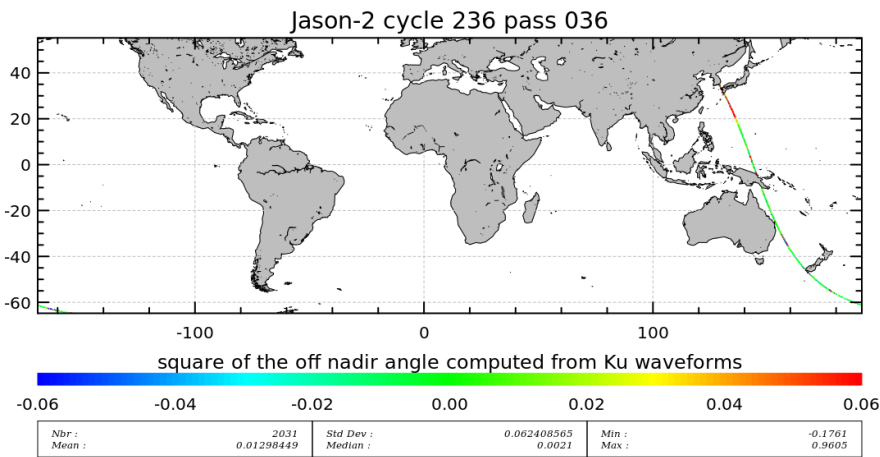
Jason-2 cycle 236 pass 036

40
20
0
-20
-40
-60

-100
0
100

square of the off nadir angle computed from Ku waveforms

-0.06
-0.04
-0.02
0.00
0.02
0.04
0.06

| Nbr : 2031 | Std Dev : 0.062408565 | Min : -0.1761 |
|---|---|---|
| Mean : 0.01298449 | Median : 0.0021 | Max : 0.9605 |